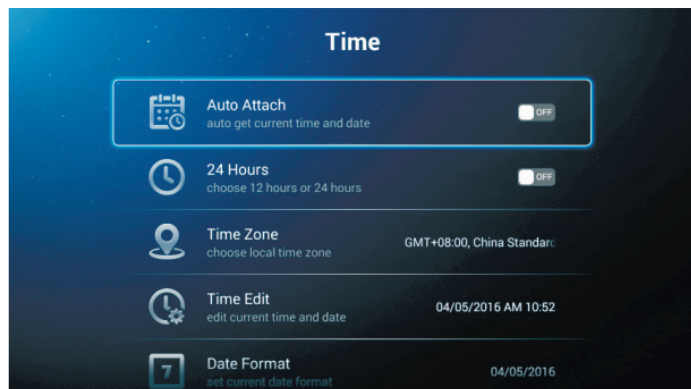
Time

Auto Attach
auto get current time and date
OFF

24 Hours
choose 12 hours or 24 hours
OFF

Time Zone
choose local time zone
GMT+08:00, China Standard

Time Edit
edit current time and date
04/05/2016 AM 10:52

7
Date Format
set current date format
04/05/2016